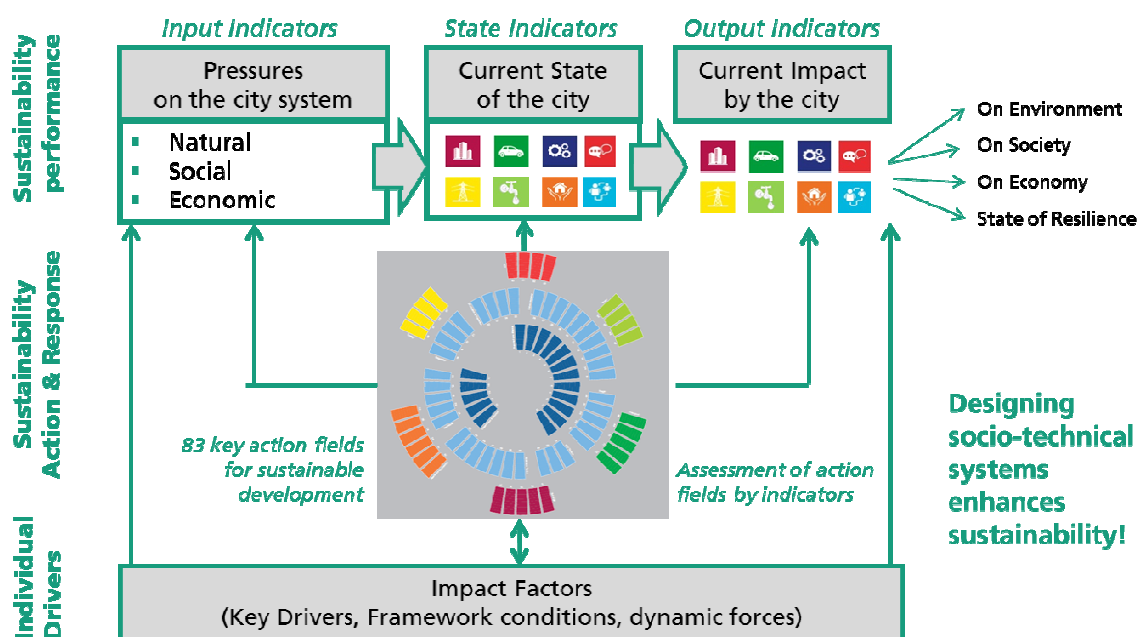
Sustainability performance

Input Indicators

Pressures on the city system

- Natural
- Social
- Economic

State Indicators

Current State of the city

Output Indicators

Current Impact by the city

On Environment

On Society

On Economy

State of Resilience

Sustainability Action & Response

83 key action fields for sustainable development

Assessment of action fields by indicators

Designing socio-technical systems enhances sustainability!

Individual Drivers

Impact Factors
(Key Drivers, Framework conditions, dynamic forces)